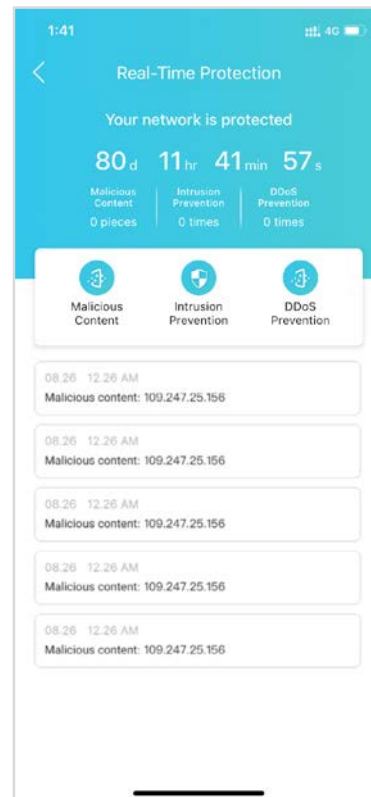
1:41

4G

<

Real-Time Protection

Your network is protected

80 d 11 hr 41 min 57 s

Malicious Content
0 pieces

Intrusion Prevention
0 times

DDoS Prevention
0 times

Malicious Content

Intrusion Prevention

DDoS Prevention

08.26 12:26 AM
Malicious content: 109.247.25.156

08.26 12:26 AM
Malicious content: 109.247.25.156

08.26 12:26 AM
Malicious content: 109.247.25.156

08.26 12:26 AM
Malicious content: 109.247.25.156

08.26 12:26 AM
Malicious content: 109.247.25.156